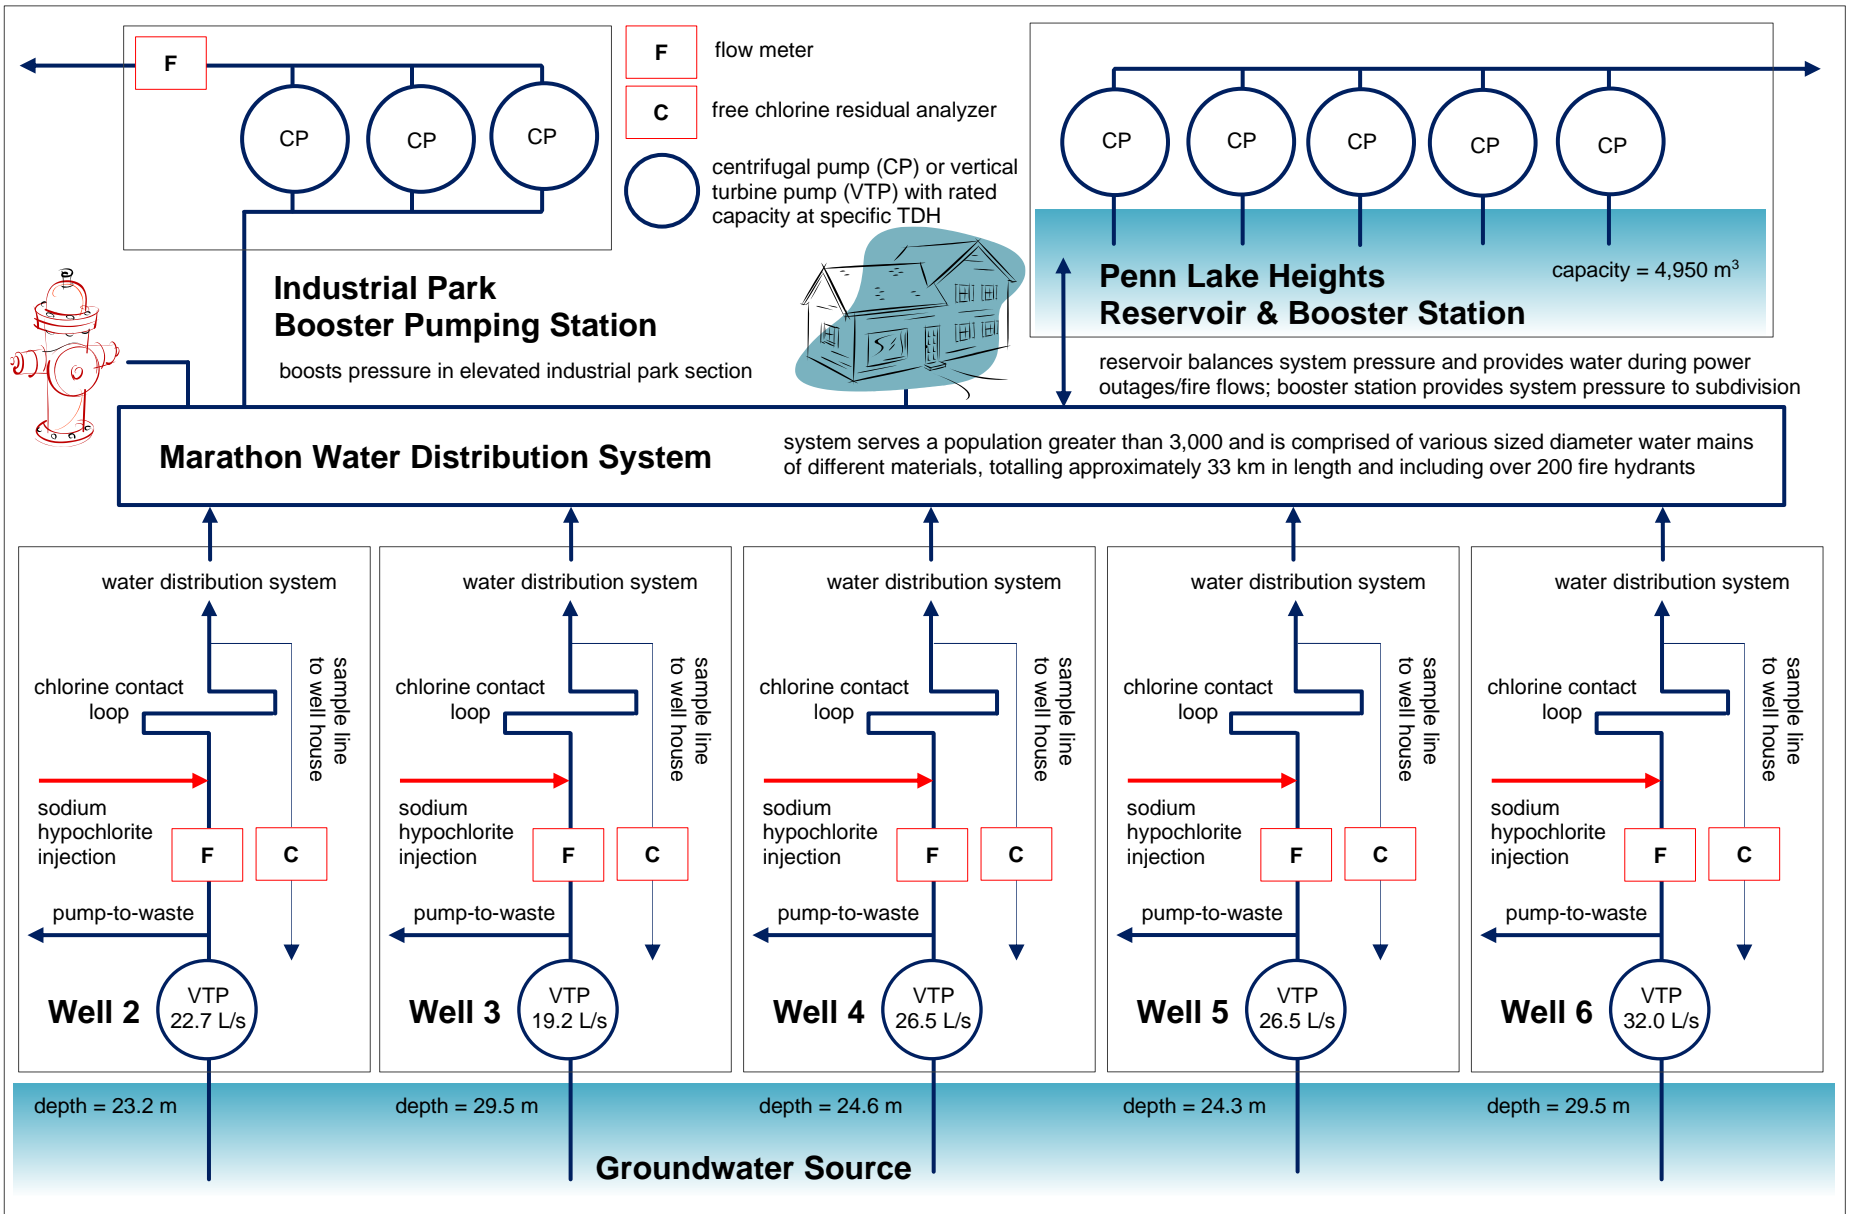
F

CP CP CP

F flow meter

C free chlorine residual analyzer

centrifugal pump (CP) or vertical turbine pump (VTP) with rated capacity at specific TDH

CP CP CP CP CP

capacity = 4,950 m$^3$

Penn Lake Heights
Reservoir & Booster Station

Industrial Park
Booster Pumping Station

boosts pressure in elevated industrial park section

reservoir balances system pressure and provides water during power outages/fire flows; booster station provides system pressure to subdivision

Marathon Water Distribution System

system serves a population greater than 3,000 and is comprised of various sized diameter water mains of different materials, totalling approximately 33 km in length and including over 200 fire hydrants

water distribution system
chlorine contact loop
sample line to well house
sodium hypochlorite injection
F
C
pump-to-waste
Well 2
VTP 22.7 L/s
depth = 23.2 m

water distribution system
chlorine contact loop
sample line to well house
sodium hypochlorite injection
F
C
pump-to-waste
Well 3
VTP 19.2 L/s
depth = 29.5 m

water distribution system
chlorine contact loop
sample line to well house
sodium hypochlorite injection
F
C
pump-to-waste
Well 4
VTP 26.5 L/s
depth = 24.6 m

water distribution system
chlorine contact loop
sample line to well house
sodium hypochlorite injection
F
C
pump-to-waste
Well 5
VTP 26.5 L/s
depth = 24.3 m

water distribution system
chlorine contact loop
sample line to well house
sodium hypochlorite injection
F
C
pump-to-waste
Well 6
VTP 32.0 L/s
depth = 29.5 m

Groundwater Source